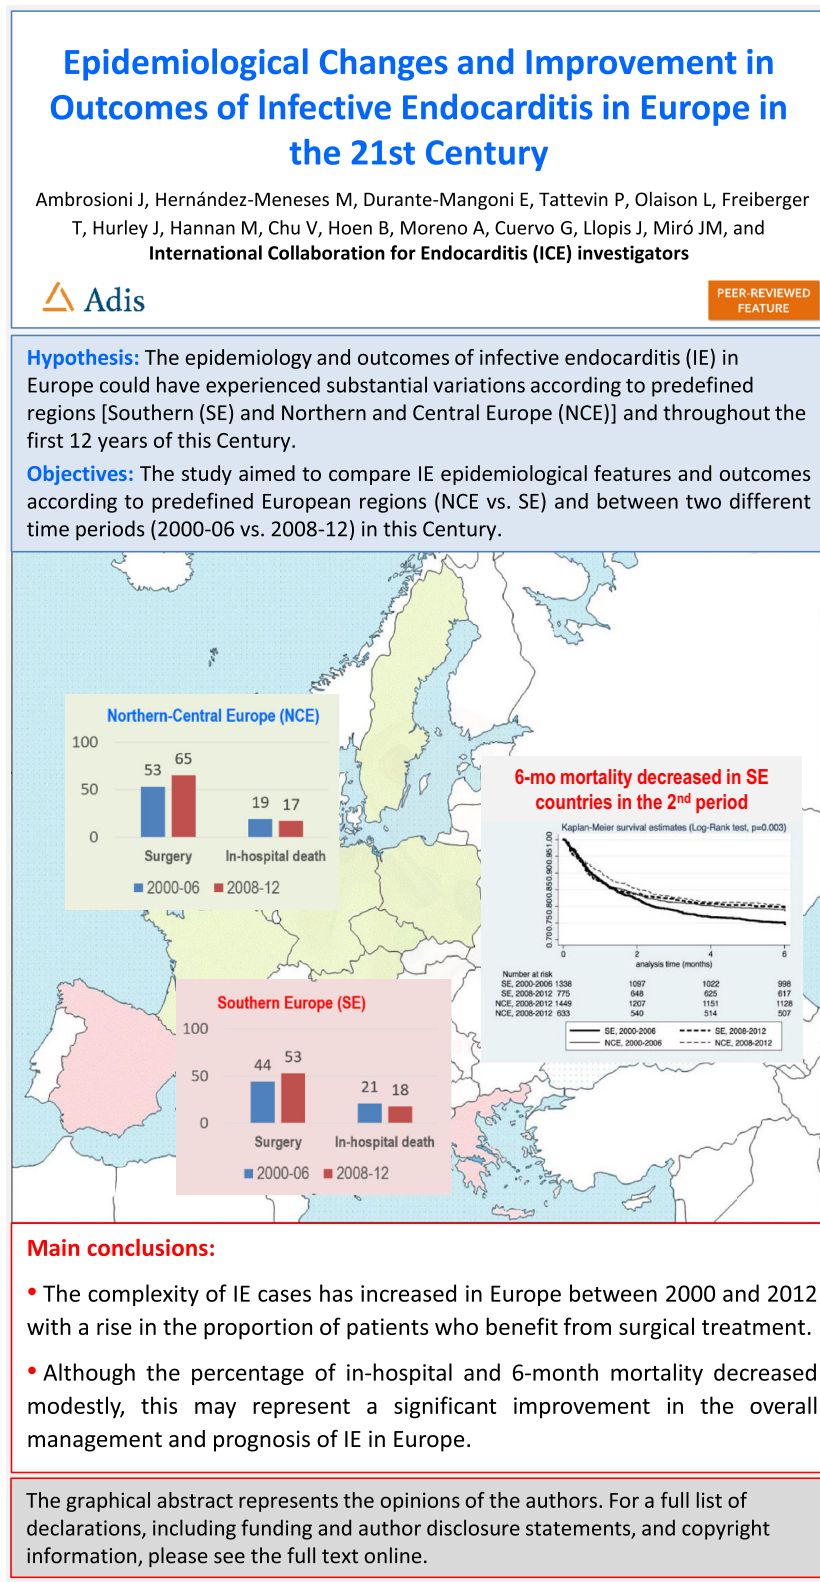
Epidemiological Changes and Improvement in Outcomes of Infective Endocarditis in Europe in the 21st Century

Ambrosioni J, Hernández-Meneses M, Durante-Mangoni E, Tattevin P, Olaison L, Freiberger T, Hurley J, Hannan M, Chu V, Hoen B, Moreno A, Cuervo G, Llopis J, Miró JM, and International Collaboration for Endocarditis (ICE) investigators

Adis

PEER-REVIEWED FEATURE

Hypothesis: The epidemiology and outcomes of infective endocarditis (IE) in Europe could have experienced substantial variations according to predefined regions [Southern (SE) and Northern and Central Europe (NCE)] and throughout the first 12 years of this Century.

Objectives: The study aimed to compare IE epidemiological features and outcomes according to predefined European regions (NCE vs. SE) and between two different time periods (2000-06 vs. 2008-12) in this Century.

Northern-Central Europe (NCE)
100
50
0
53 65
19 17
Surgery
In-hospital death
2000-06 2008-12

6-mo mortality decreased in SE countries in the 2nd period

Kaplan-Meier survival estimates (Log-Rank test, p=0.003)
0.70 0.75 0.80 0.85 0.90 0.95 1.00
0 2 4 6
analysis time (months)

| Number at risk | | | | |
|---|---|---|---|---|
| SE, 2000-2006 | 1338 | 1097 | 1022 | 998 |
| SE, 2008-2012 | 775 | 648 | 625 | 617 |
| NCE, 2008-2012 | 1449 | 1207 | 1151 | 1128 |
| NCE, 2008-2012 | 633 | 540 | 514 | 507 |

SE, 2000-2006 SE, 2008-2012
NCE, 2000-2006 NCE, 2008-2012

Southern Europe (SE)
100
50
0
44 53
21 18
Surgery
In-hospital death
2000-06 2008-12

Main conclusions:

• The complexity of IE cases has increased in Europe between 2000 and 2012 with a rise in the proportion of patients who benefit from surgical treatment.

• Although the percentage of in-hospital and 6-month mortality decreased modestly, this may represent a significant improvement in the overall management and prognosis of IE in Europe.

The graphical abstract represents the opinions of the authors. For a full list of declarations, including funding and author disclosure statements, and copyright information, please see the full text online.